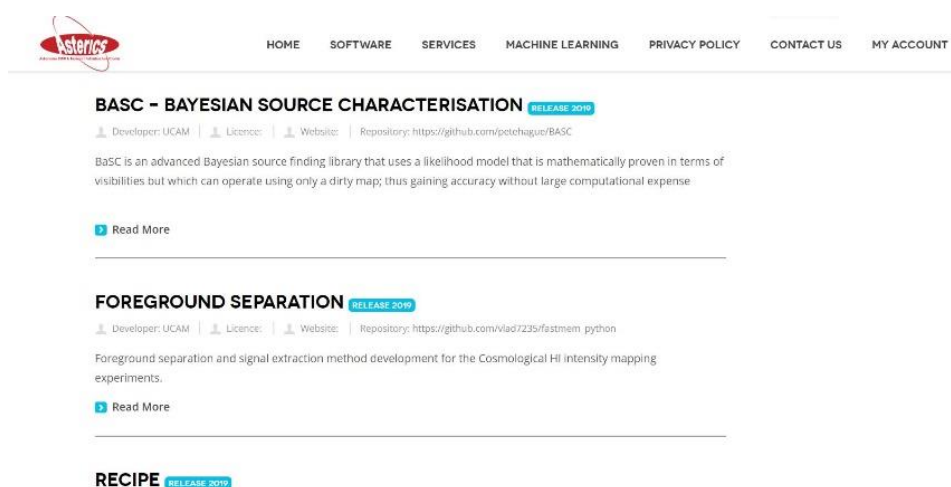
Asterics

HOME SOFTWARE SERVICES MACHINE LEARNING PRIVACY POLICY CONTACT US MY ACCOUNT

BASC - BAYESIAN SOURCE CHARACTERISATION RELEASE 2019

Developer: UCAM | Licence: | Website: | Repository: https://github.com/petehague/BASC

BaSC is an advanced Bayesian source finding library that uses a likelihood model that is mathematically proven in terms of visibilities but which can operate using only a dirty map; thus gaining accuracy without large computational expense

Read More

FOREGROUND SEPARATION RELEASE 2019

Developer: UCAM | Licence: | Website: | Repository: https://github.com/vlad7235/fastmem python

Foreground separation and signal extraction method development for the Cosmological HI intensity mapping experiments.

Read More

RECIPE RELEASE 2019